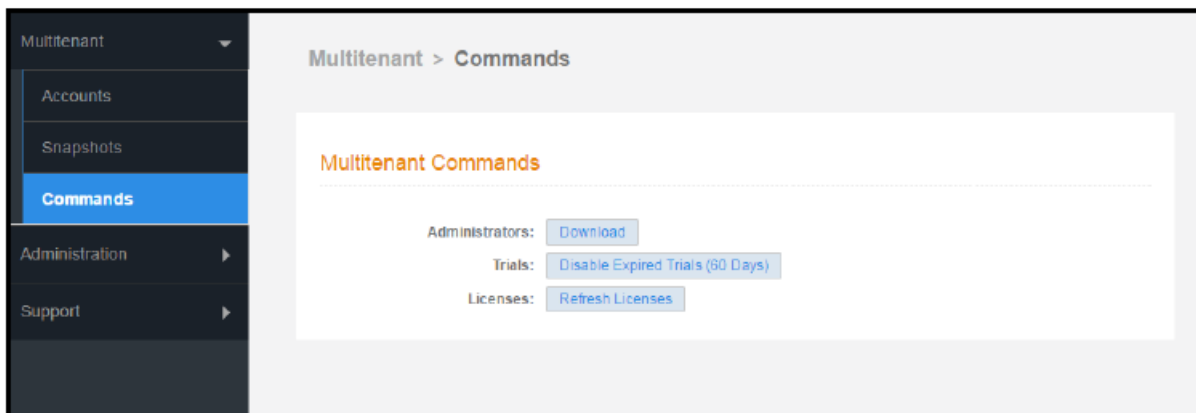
Multitenant
Accounts
Snapshots
Commands
Administration
Support

Multitenant > Commands

Multitenant Commands

Administrators: Download
Trials: Disable Expired Trials (60 Days)
Licenses: Refresh Licenses